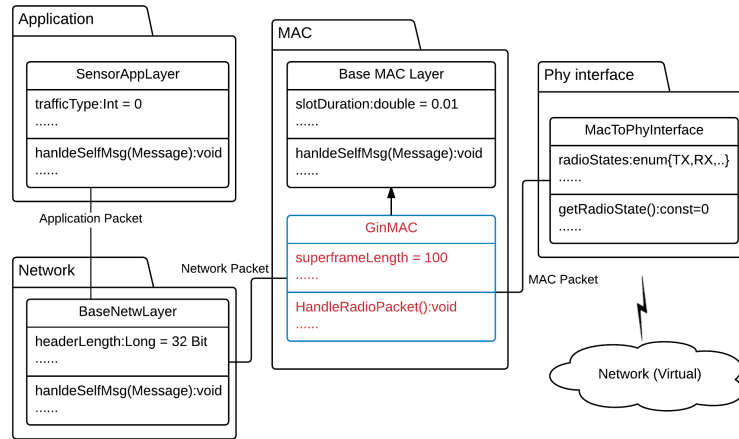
Application

SensorAppLayer

trafficType:Int = 0
......

hanldeSelfMsg(Message):void
......

Application Packet

Network

Network Packet

BaseNetwLayer

headerLength:Long = 32 Bit
......

hanldeSelfMsg(Message):void
......

MAC

Base MAC Layer

slotDuration:double = 0.01
......

hanldeSelfMsg(Message):void
......

GinMAC

superframeLength = 100
......

HandleRadioPacket():void
......

MAC Packet

Phy interface

MacToPhyInterface

radioStates:enum{TX,RX,..}
......

getRadioState():const=0
......

Network (Virtual)